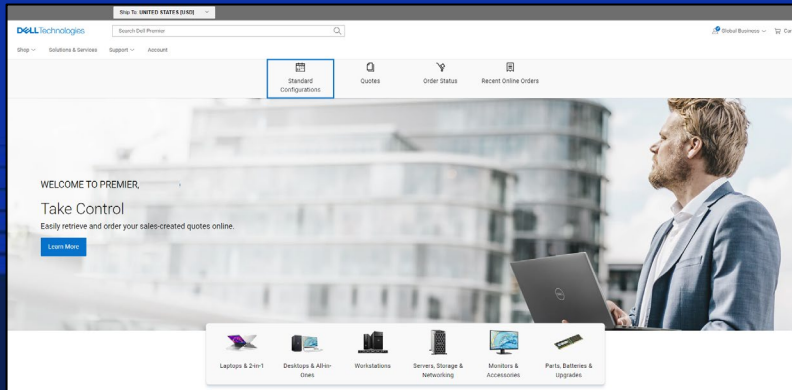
Ship To: UNITED STATES [USD]

DELL Technologies

Search Dell Premier

Global Business Cart

Shop Solutions & Services Support Account

Standard Configurations

Quotes

Order Status

Recent Online Orders

WELCOME TO PREMIER,

Take Control

Easily retrieve and order your sales-created quotes online.

Learn More

Laptops & 2-in-1

Desktops & All-in-Ones

Workstations

Servers, Storage & Networking

Monitors & Accessories

Parts, Batteries & Upgrades